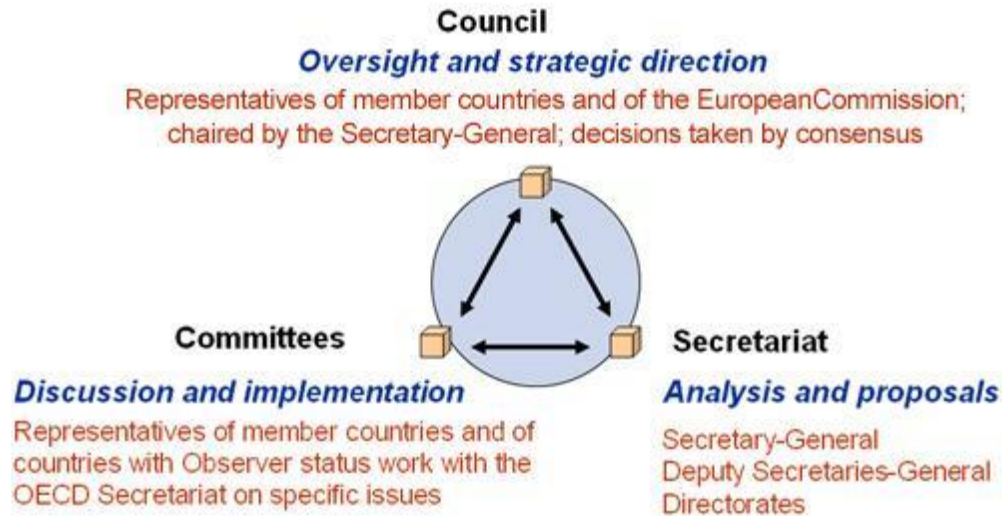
Council
Oversight and strategic direction
Representatives of member countries and of the EuropeanCommission; chaired by the Secretary-General; decisions taken by consensus

Committees
Discussion and implementation
Representatives of member countries and of countries with Observer status work with the OECD Secretariat on specific issues

Secretariat
Analysis and proposals
Secretary-General
Deputy Secretaries-General
Directorates